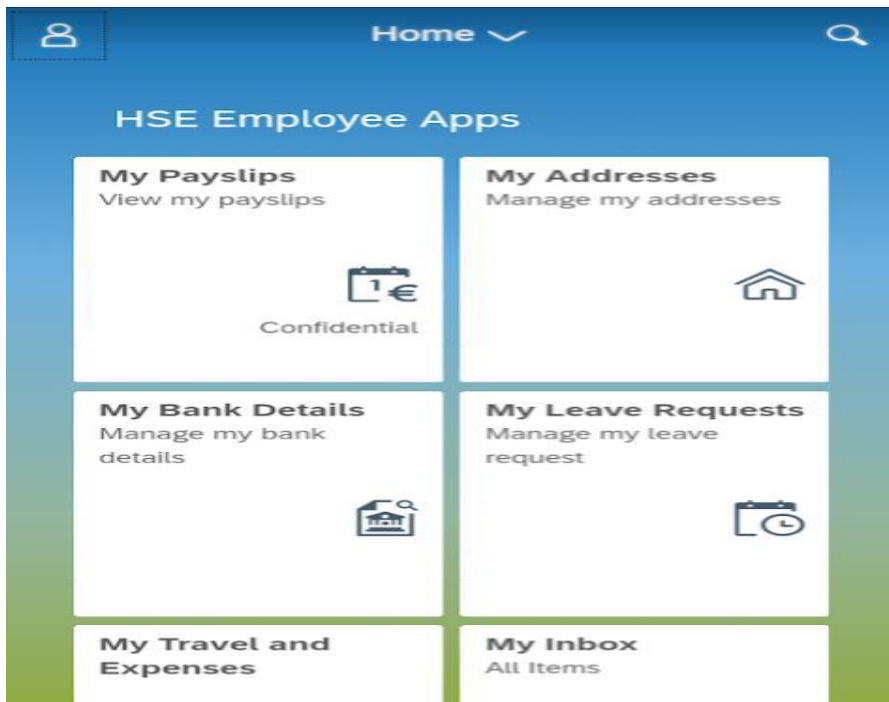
Home

HSE Employee Apps

My Payslips
View my payslips

1€

Confidential

My Addresses
Manage my addresses

My Bank Details
Manage my bank details

My Leave Requests
Manage my leave request

My Travel and Expenses

My Inbox
All Items